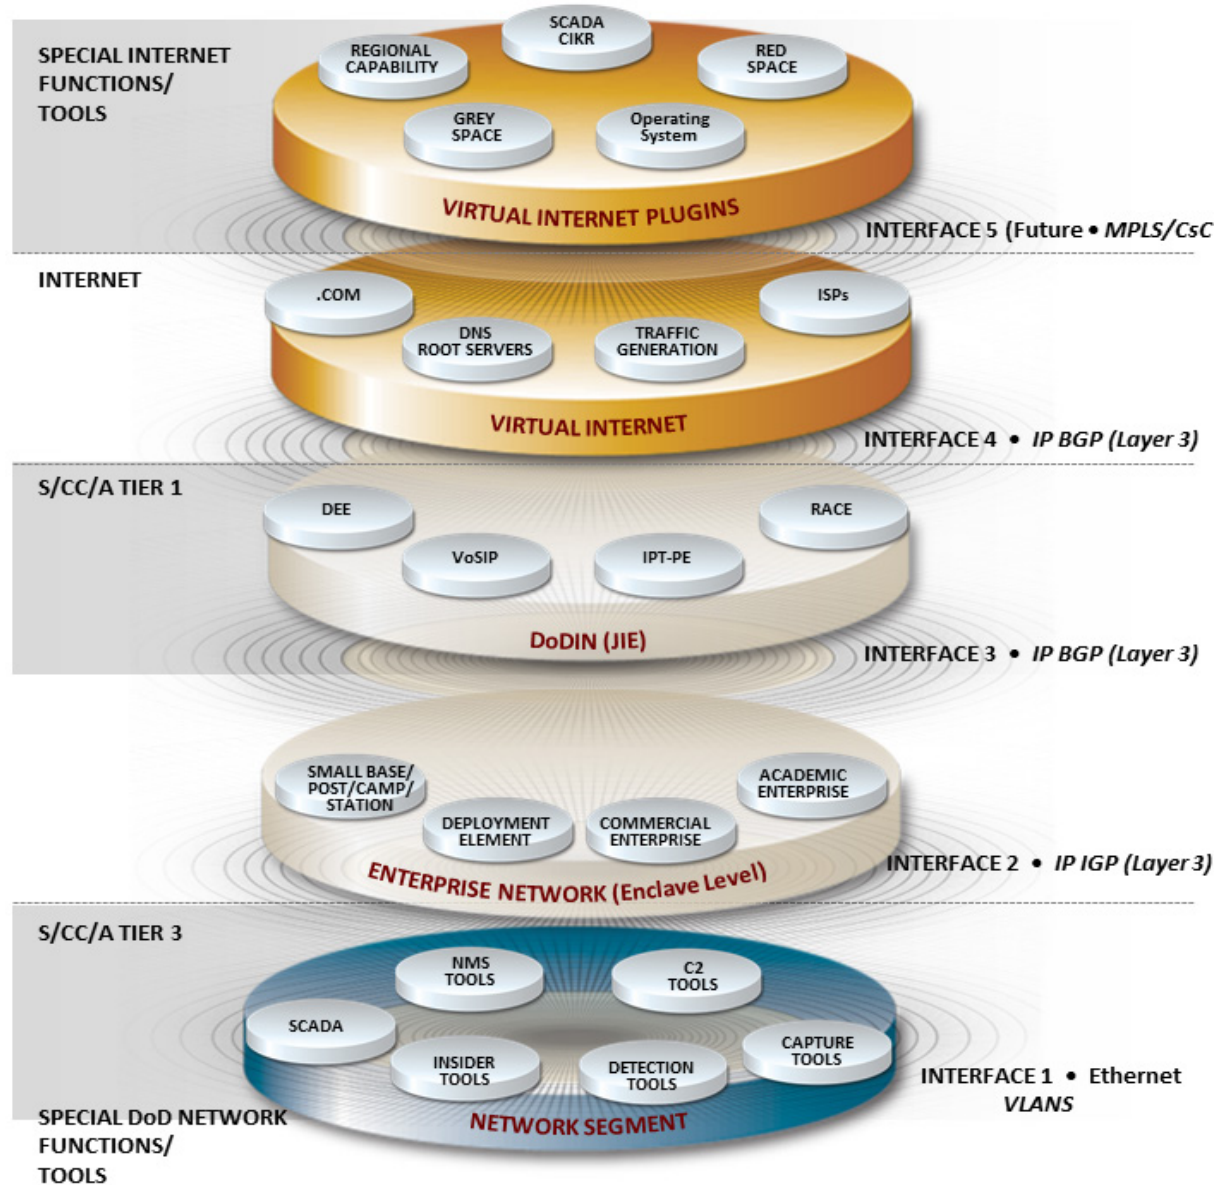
SPECIAL INTERNET FUNCTIONS/ TOOLS

SCADA CIKR

REGIONAL CAPABILITY

RED SPACE

GREY SPACE

Operating System

VIRTUAL INTERNET PLUGINS

INTERFACE 5 (Future • MPLS/CsC

INTERNET

.COM

ISPs

DNS ROOT SERVERS

TRAFFIC GENERATION

VIRTUAL INTERNET

INTERFACE 4 • IP BGP (Layer 3)

S/CC/A TIER 1

DEE

RACE

VoSIP

IPT-PE

DoDIN (JIE)

INTERFACE 3 • IP BGP (Layer 3)

SMALL BASE/ POST/CAMP/ STATION

ACADEMIC ENTERPRISE

DEPLOYMENT ELEMENT

COMMERCIAL ENTERPRISE

ENTERPRISE NETWORK (Enclave Level)

INTERFACE 2 • IP IGP (Layer 3)

S/CC/A TIER 3

NMS TOOLS

C2 TOOLS

SCADA

INSIDER TOOLS

DETECTION TOOLS

CAPTURE TOOLS

NETWORK SEGMENT

INTERFACE 1 • Ethernet VLANS

SPECIAL DoD NETWORK FUNCTIONS/ TOOLS